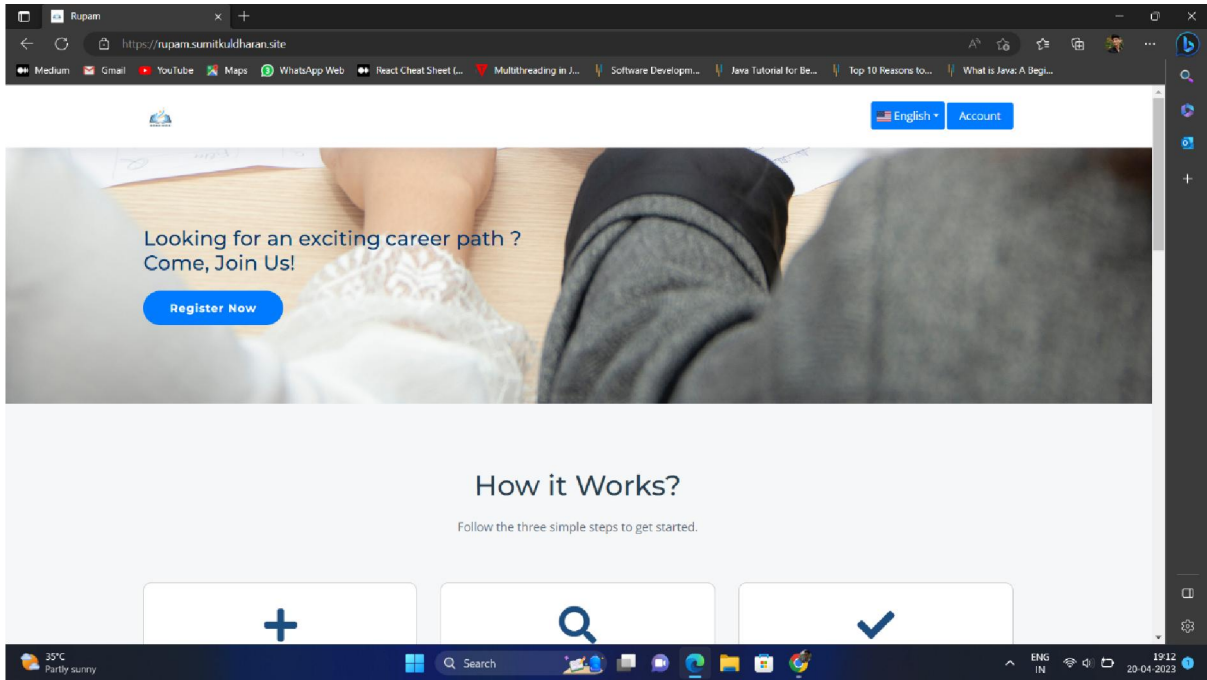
Rupam
https://rupam.sumitkuldharan.site
Medium Gmail YouTube Maps WhatsApp Web React Cheat Sheet (... Multithreading in J... Software Developm... Java Tutorial for Be... Top 10 Reasons to... What is Java: A Begi...

English Account

Looking for an exciting career path ?
Come, Join Us!

Register Now

How it Works?

Follow the three simple steps to get started.

35°C
Partly sunny
Search
ENG
IN
19:12
20-04-2023